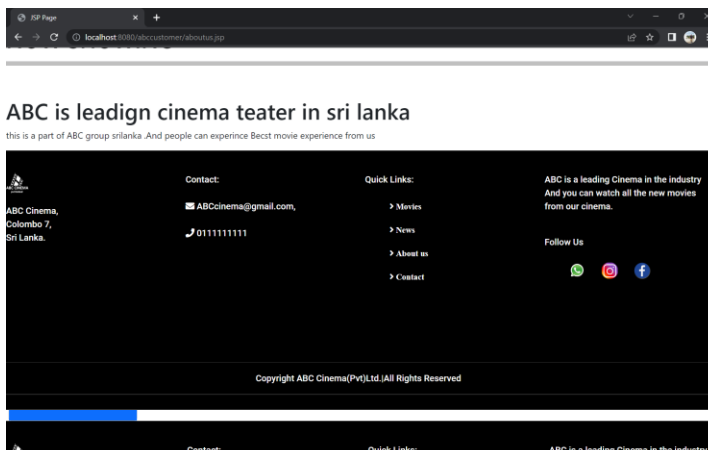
JSP Page

localhost:8080/abccustomer/aboutus.jsp

ABC is leadign cinema teater in sri lanka

this is a part of ABC group srilanka .And people can experince Becst movie experience from us

ABC CINEMA

ABC Cinema,
Colombo 7,
Sri Lanka.

Contact:

ABCcinema@gmail.com,

0111111111

Quick Links:

> Movies

> News

> About us

> Contact

ABC is a leading Cinema in the industry And you can watch all the new movies from our cinema.

Follow Us

Copyright ABC Cinema(Pvt)Ltd.|All Rights Reserved

Contact:

Quick Links:

ABC is a leading Cinema in the industry